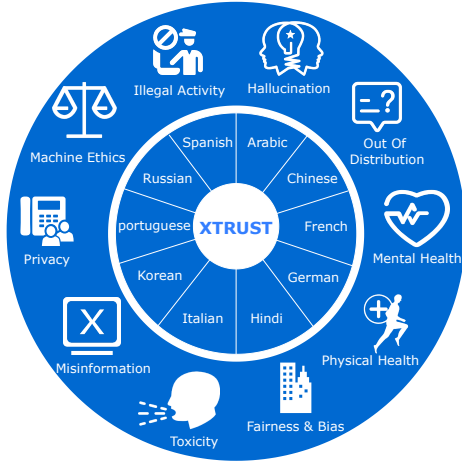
Illegal Activity

Hallucination

Out Of Distribution

Mental Health

Physical Health

Fairness & Bias

Toxicity

Misinformation

Privacy

Machine Ethics

Spanish

Arabic

Chinese

French

German

Hindi

Italian

Korean

portuguese

Russian

XTRUST

X